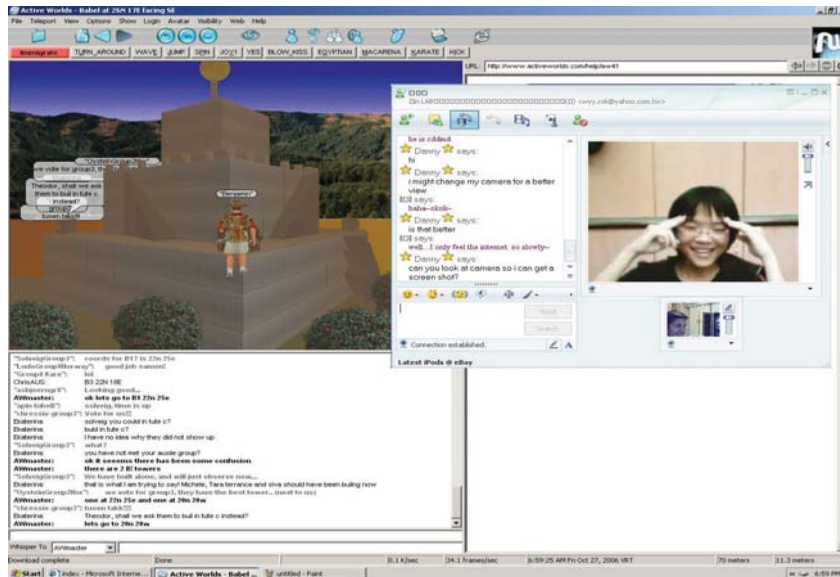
Active Worlds - Babel at 26N 17E facing SE

File Teleport View Options Show Login Avatar Visibility Web Help

Immigrate TURN_AROUND WAVE JUMP SPIN JOY! YES BLOW_KISS EGYPTIAN MACARENA KARATE KICK

URL: http://www.activeworlds.com/help/aw41

"OysteinGroup3Nor"
we vote for group3, th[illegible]
Theodor, shall we ask them to bui in tute c instead?
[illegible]
tusen takk!!!

"Sunniva"

Din LAB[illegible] <evy.roli@yahoo.com.tw>

he is ccldnd
Danny says:
hi
Danny says:
i might change my camera for a better view
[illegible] says:
haha~okok~
Danny says:
is that better
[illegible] says:
well...i only feel the internet. so slowly~
Danny says:
can you look at camera so i can get a screen shot?

Send
Search

Connection established.

Latest iPods @ eBay

"SolveigGroup3": coords for B1 22n 25e
"LudoGroupHBorway": good job sammi!
"Group8 Kara": lol
ChrisAUS: B3 22N 18E
"ashjorungr8": Looking good....
"apin-fabell": solveig, time is up
"chressie group3": Vote for us!!!
Ekaterina: solveig you could in tute c?
Ekaterina: buld in tute c?
Ekaterina: I have no idea why they did not show up
"SolveigGroup3": what?
Ekaterina: you have not met your aussie group?
AWmaster: ok it seeems there has been some confusion
AWmaster: there are 2 B! towers
"SolveigGroup3": We have built alone, and will just observe now....
Ekaterina: that is what I am trying to say! Michele, Tara terrance and siva should have been buling now
"OysteinGroup3Nor": we vote for group3, they have the best tower... (next to us)
AWmaster: one at 22n 25e and one at 20n 20w
"chressie group3": tusen takk!!!
Ekaterina: Theodor, shall we ask them to bui in tute c instead?
AWmaster: lets go to 20n 20w

Whisper To: AWmaster

Download complete | Done | 0.1 K/sec | 34.1 frames/sec | 6:59:25 AM Fri Oct 27, 2006 VRT | 70 meters | 11.3 meters

Start | Index - Microsoft Interne... | Active Worlds - Babel ... | untitled - Paint | 6:59 PM